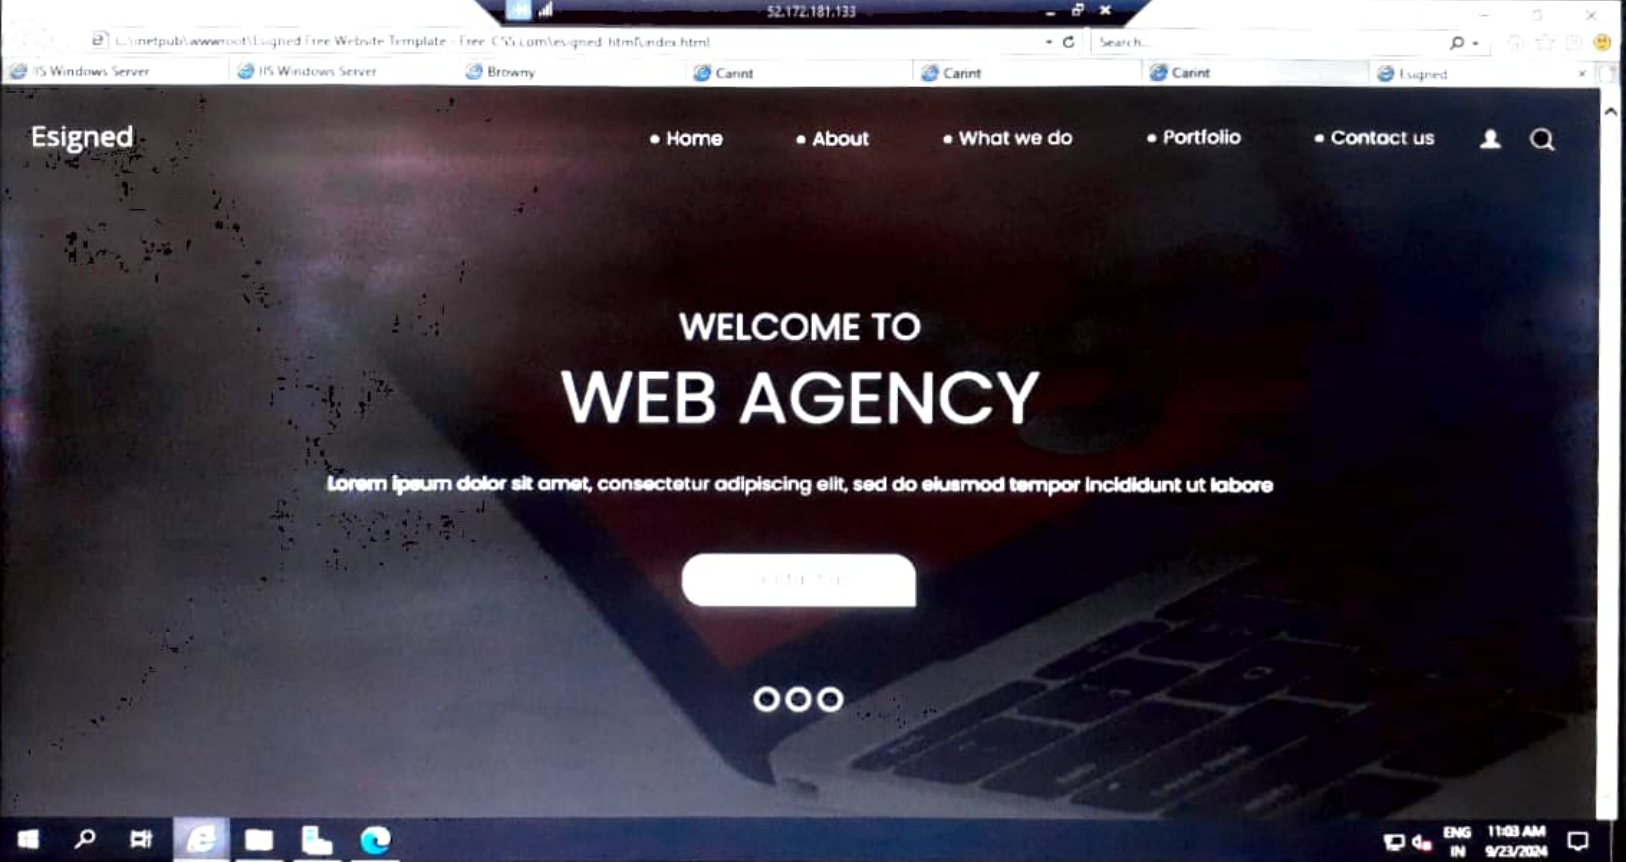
52.172.181.133

C:\inetpub\wwwroot\Esigned Free Website Template - Free CSS.com\esigned html\index.html

Search...

IIS Windows Server
IIS Windows Server
Browny
Carint
Carint
Carint
Esigned

Esigned

Home
About
What we do
Portfolio
Contact us

WELCOME TO

WEB AGENCY

Lorem ipsum dolor sit amet, consectetur adipiscing elit, sed do eiusmod tempor incididunt ut labore

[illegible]

ENG IN
11:03 AM
9/23/2024